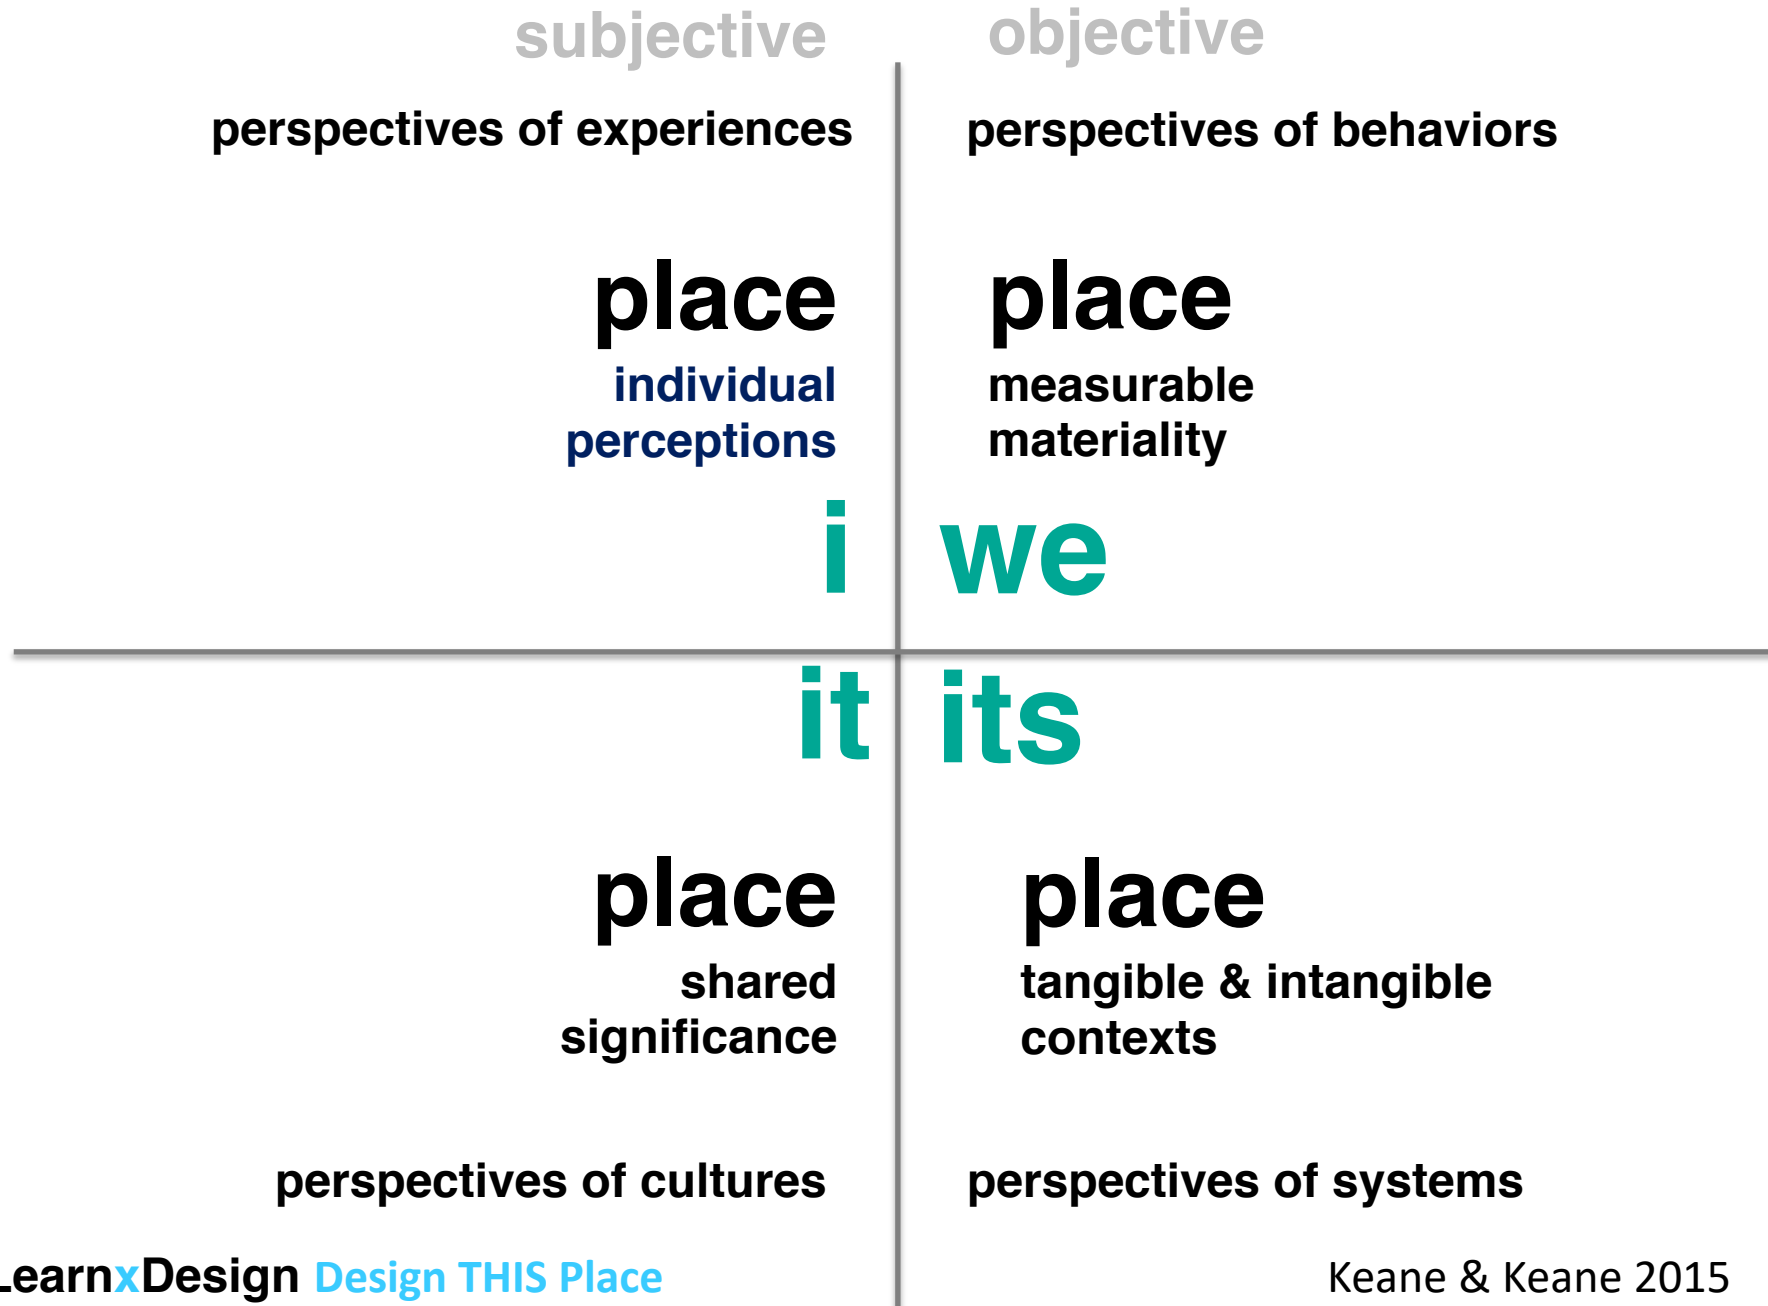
subjective

objective

perspectives of experiences

perspectives of behaviors

place
individual perceptions

place
measurable materiality

i

we

it

its

place
shared significance

place
tangible & intangible contexts

perspectives of cultures

perspectives of systems

earnxDesign Design THIS Place

Keane & Keane 2015